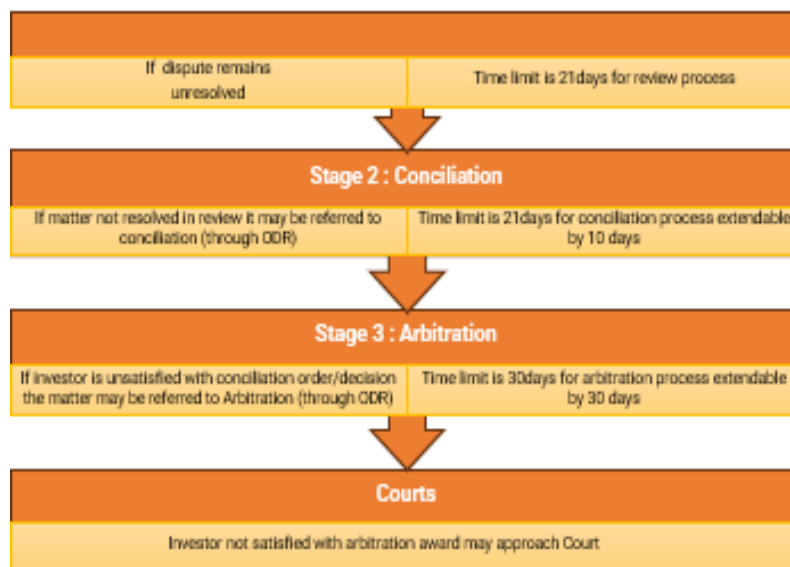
If dispute remains unresolved

Time limit is 21days for review process

Stage 2 : Conciliation

If matter not resolved in review it may be referred to conciliation (through ODR)

Time limit is 21days for conciliation process extendable by 10 days

Stage 3 : Arbitration

If investor is unsatisfied with conciliation order/decision the matter may be referred to Arbitration (through ODR)

Time limit is 30days for arbitration process extendable by 30 days

Courts

Investor not satisfied with arbitration award may approach Court